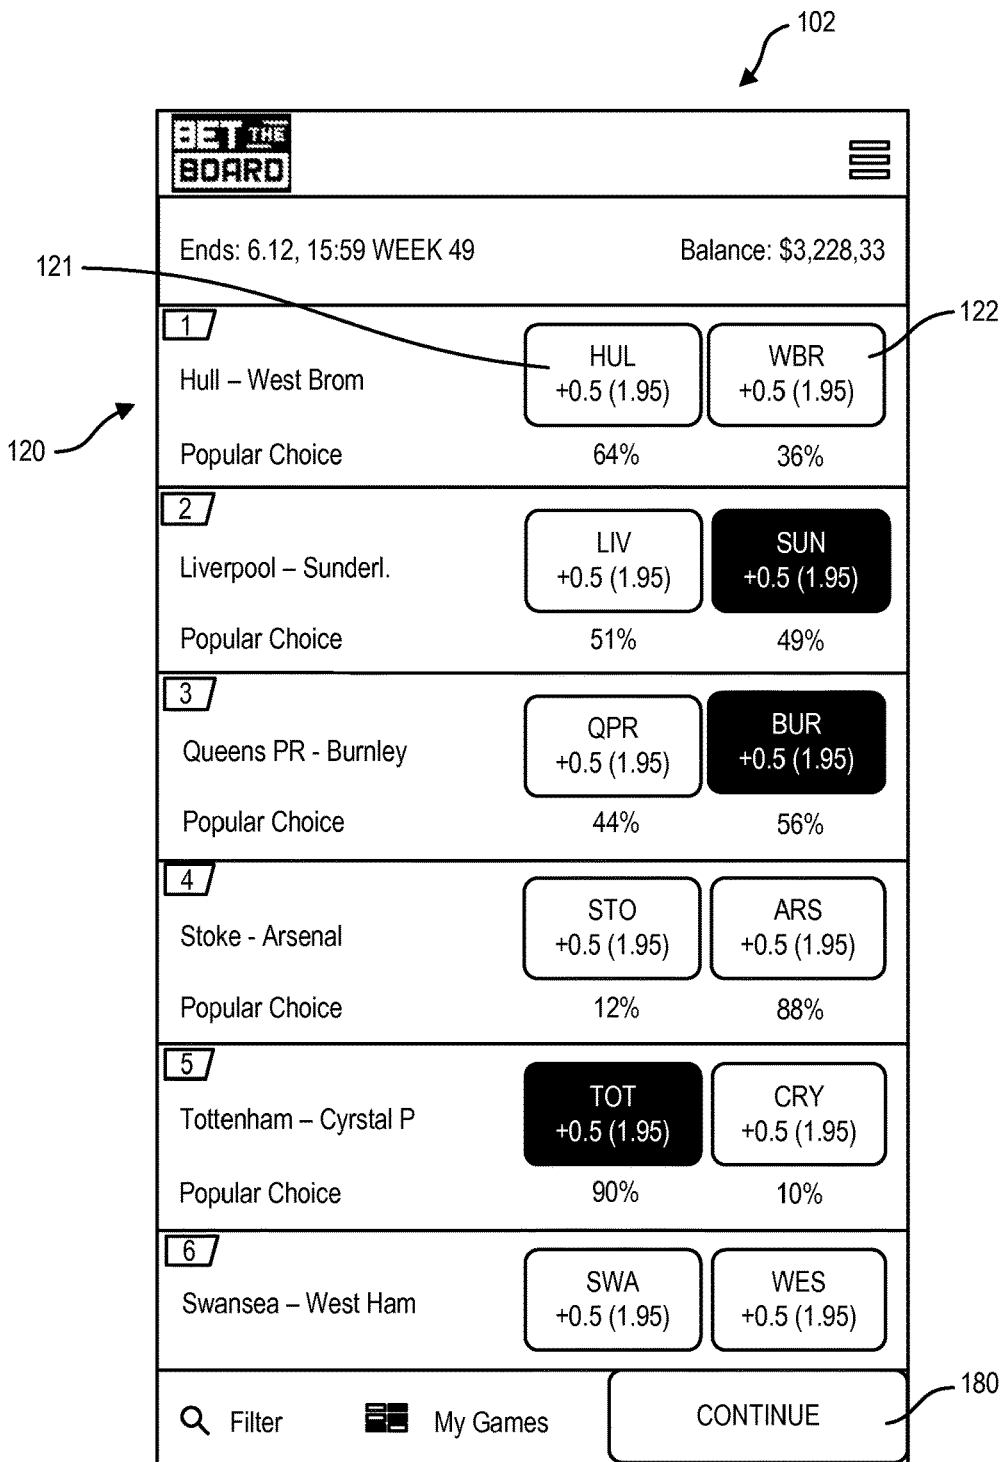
102

BET THE BOARD

Ends: 6.12, 15:59 WEEK 49

Balance: $3,228,33

121

122

120

1

Hull – West Brom

HUL +0.5 (1.95)

WBR +0.5 (1.95)

Popular Choice

64%

36%

2

Liverpool – Sunderl.

LIV +0.5 (1.95)

SUN +0.5 (1.95)

Popular Choice

51%

49%

3

Queens PR - Burnley

QPR +0.5 (1.95)

BUR +0.5 (1.95)

Popular Choice

44%

56%

4

Stoke - Arsenal

STO +0.5 (1.95)

ARS +0.5 (1.95)

Popular Choice

12%

88%

5

Tottenham – Cyrstal P

TOT +0.5 (1.95)

CRY +0.5 (1.95)

Popular Choice

90%

10%

6

Swansea – West Ham

SWA +0.5 (1.95)

WES +0.5 (1.95)

Filter

My Games

CONTINUE

180